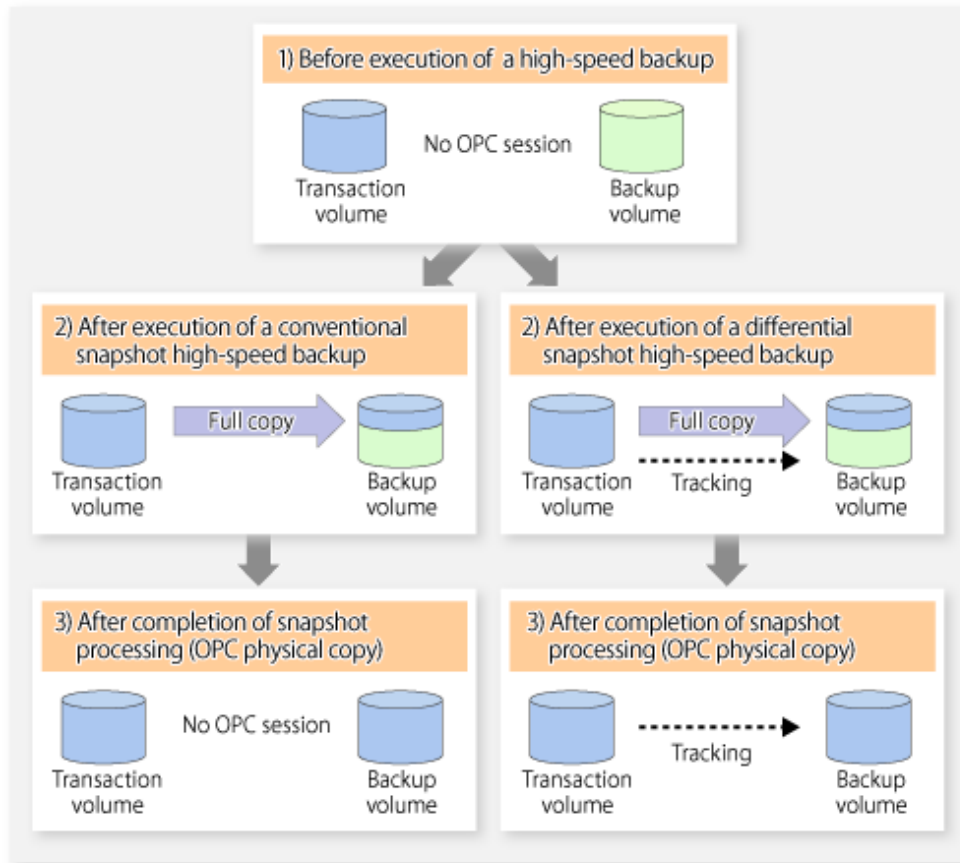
1) Before execution of a high-speed backup

Transaction volume

No OPC session

Backup volume

2) After execution of a conventional snapshot high-speed backup

Transaction volume

Full copy

Backup volume

2) After execution of a differential snapshot high-speed backup

Transaction volume

Full copy

Tracking

Backup volume

3) After completion of snapshot processing (OPC physical copy)

Transaction volume

No OPC session

Backup volume

3) After completion of snapshot processing (OPC physical copy)

Transaction volume

Tracking

Backup volume